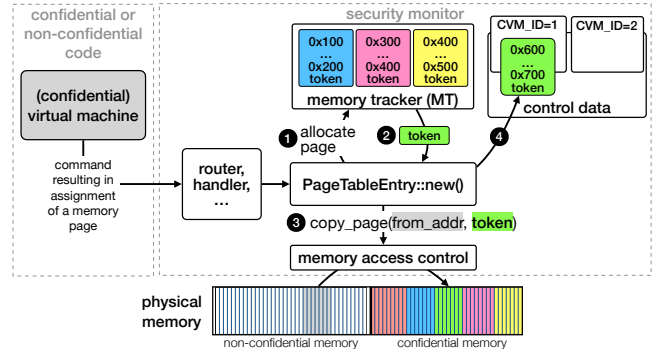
confidential or non-confidential code

(confidential) virtual machine

command resulting in assignment of a memory page

router, handler, ...

security monitor

0x100 ... 0x200 token

0x300 ... 0x400 token

0x400 ... 0x500 token

memory tracker (MT)

CVM_ID=1

CVM_ID=2

0x600 ... 0x700 token

control data

1 allocate page

2 token

4

PageTableEntry::new()

3 copy_page(from_addr, token)

memory access control

physical memory

non-confidential memory

confidential memory